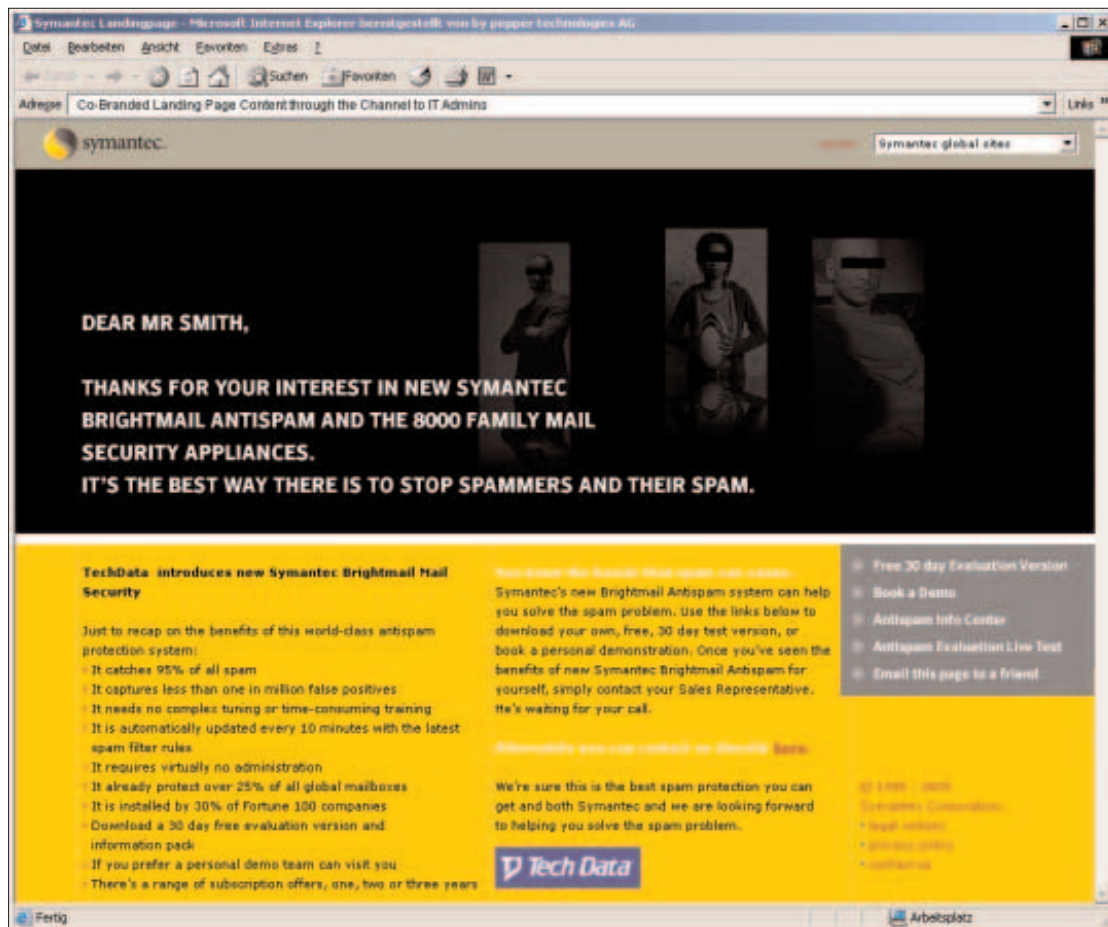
Symantec Landingpage - Microsoft Internet Explorer bereitgestellt von by pepper technologies AG

Datei Bearbeiten Ansicht Favoriten Extras ?

Suchen Favoriten

Adresse Co-Branded Landing Page Content through the Channel to IT Admins

Links

symantec.

Symantec global sites

DEAR MR SMITH,

THANKS FOR YOUR INTEREST IN NEW SYMANTEC BRIGHTMAIL ANTISPAM AND THE 8000 FAMILY MAIL SECURITY APPLIANCES.
IT'S THE BEST WAY THERE IS TO STOP SPAMMERS AND THEIR SPAM.

TechData introduces new Symantec Brightmail Mail Security

Just to recap on the benefits of this world-class antispam protection system:
It catches 95% of all spam
It captures less than one in million false positives
It needs no complex tuning or time-consuming training
It is automatically updated every 10 minutes with the latest spam filter rules
It requires virtually no administration
It already protect over 25% of all global mailboxes
It is installed by 30% of Fortune 100 companies
Download a 30 day free evaluation version and information pack
If you prefer a personal demo team can visit you
There's a range of subscription offers, one, two or three years

You know the hassle that spam can cause.

Symantec's new Brightmail Antispam system can help you solve the spam problem. Use the links below to download your own, free, 30 day test version, or book a personal demonstration. Once you've seen the benefits of new Symantec Brightmail Antispam for yourself, simply contact your Sales Representative. He's waiting for your call.

Alternatively you can contact us directly here.

We're sure this is the best spam protection you can get and both Symantec and we are looking forward to helping you solve the spam problem.

Tech Data

Free 30 day Evaluation Version
Book a Demo
Antispam Info Center
Antispam Evaluation Live Test
Email this page to a friend

© 1995 - 2005 Symantec Corporation
legal notices
privacy policy
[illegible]

Fertig

Arbeitsplatz